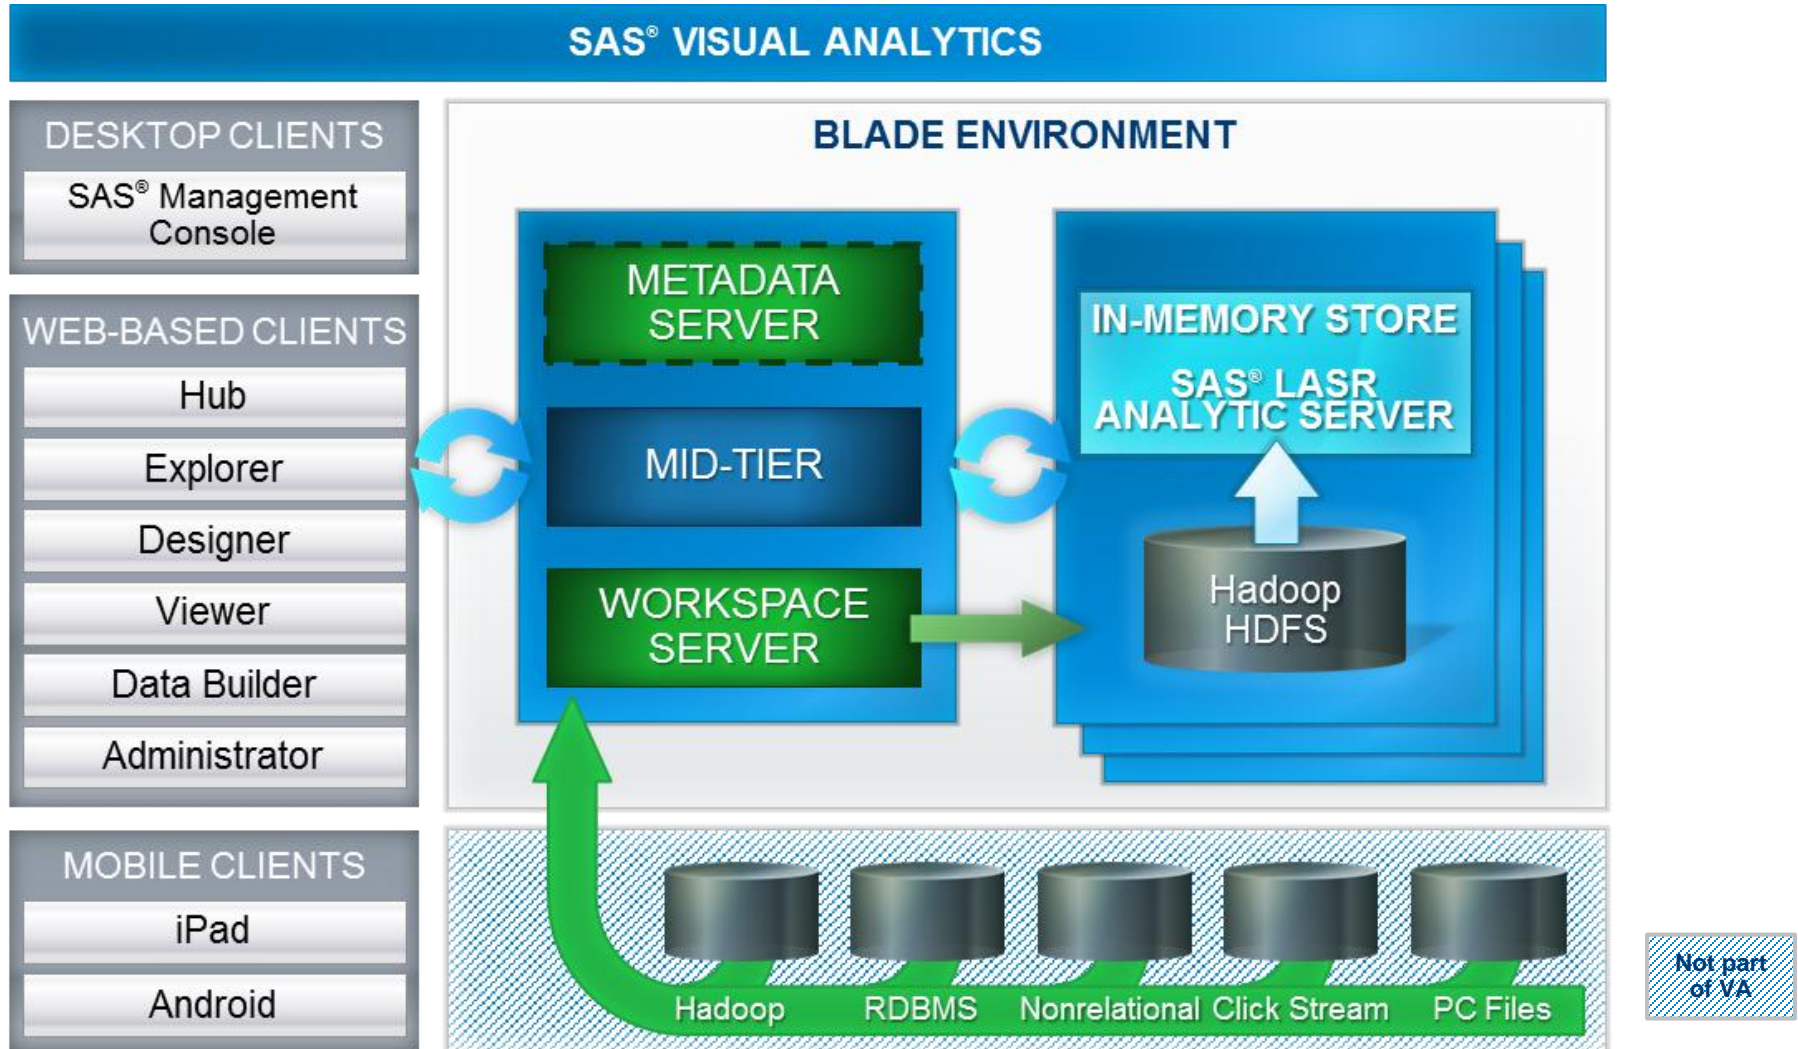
SAS® VISUAL ANALYTICS

DESKTOP CLIENTS

SAS® Management Console

WEB-BASED CLIENTS

Hub

Explorer

Designer

Viewer

Data Builder

Administrator

MOBILE CLIENTS

iPad

Android

BLADE ENVIRONMENT

METADATA SERVER

MID-TIER

WORKSPACE SERVER

IN-MEMORY STORE

SAS® LASR ANALYTIC SERVER

Hadoop HDFS

Hadoop

RDBMS

Nonrelational

Click Stream

PC Files

Not part of VA